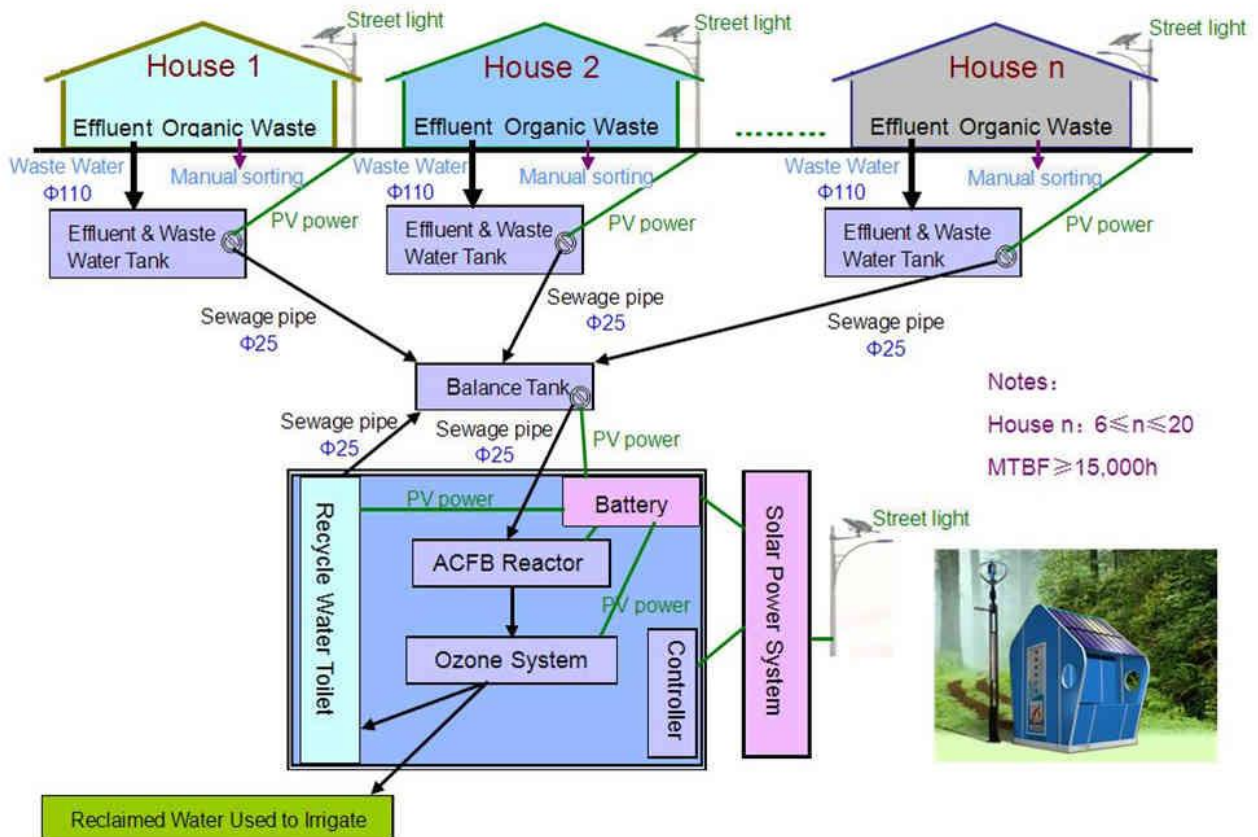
Street light
House 1
Effluent Organic Waste
Waste Water
Φ110
Manual sorting
Effluent & Waste Water Tank
PV power

Street light
House 2
Effluent Organic Waste
Waste Water
Φ110
Manual sorting
Effluent & Waste Water Tank
PV power

........

Street light
House n
Effluent Organic Waste
Waste Water
Φ110
Manual sorting
Effluent & Waste Water Tank
PV power

Sewage pipe
Φ25
Sewage pipe
Φ25
Sewage pipe
Φ25

Balance Tank

Notes：
House n：6≤n≤20
MTBF≥15,000h

Sewage pipe
Φ25
Sewage pipe
Φ25
PV power

Recycle Water Toilet
PV power
Battery
ACFB Reactor
PV power
Ozone System
Controller
Solar Power System
Street light

Reclaimed Water Used to Irrigate